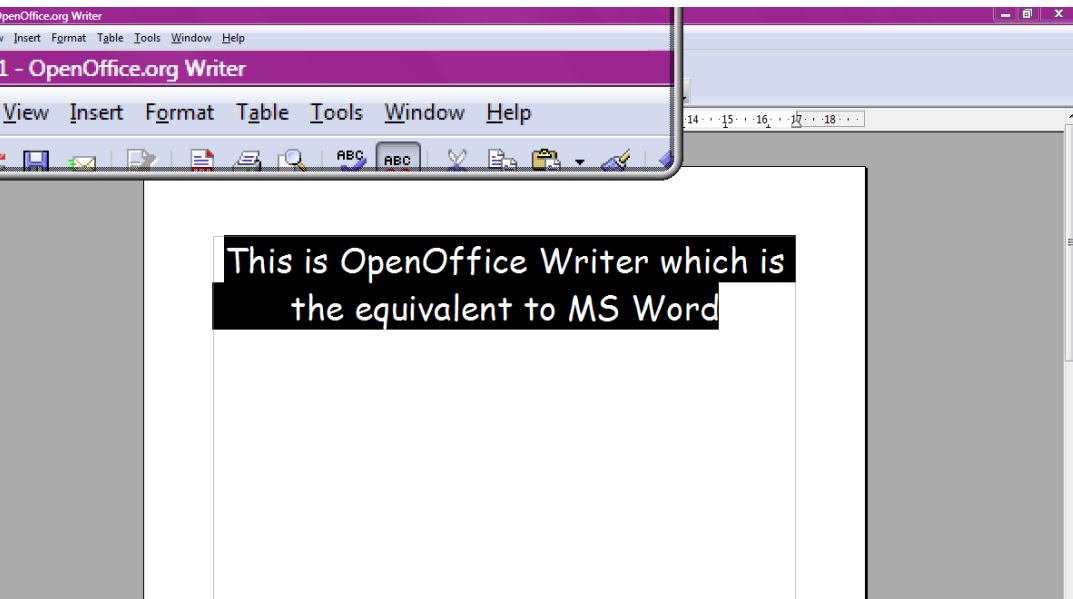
OpenOffice.org Writer
v Insert Format Table Tools Window Help
1 - OpenOffice.org Writer
View Insert Format Table Tools Window Help
14 · · 15 · · 16 · · 17 · · 18 · · ·

This is OpenOffice Writer which is the equivalent to MS Word